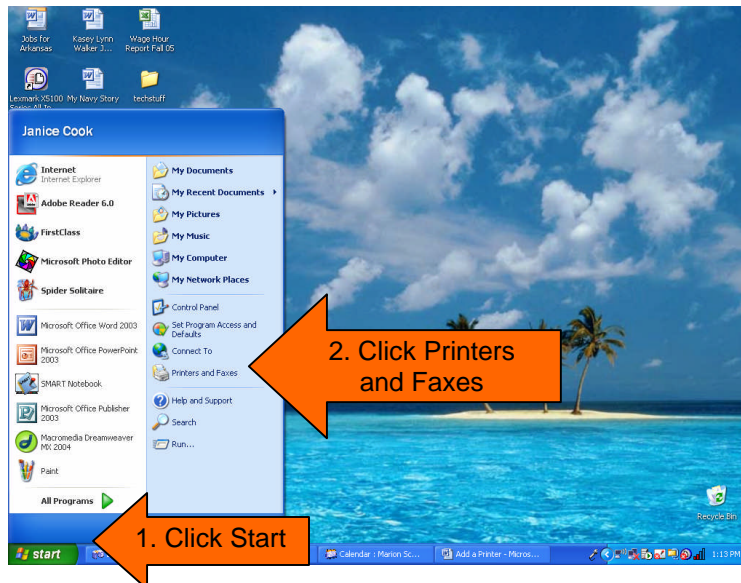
Jobs for Arkansas

Kasey Lynn Walker J...

Wage Hour Report Fall 05

Lexmark X5100 Series All-In...

My Navy Story

techstuff

Janice Cook

Internet
Internet Explorer

Adobe Reader 6.0

FirstClass

Microsoft Photo Editor

Spider Solitaire

Microsoft Office Word 2003

Microsoft Office PowerPoint 2003

SMART Notebook

Microsoft Office Publisher 2003

Macromedia Dreamweaver MX 2004

Paint

All Programs

My Documents

My Recent Documents

My Pictures

My Music

My Computer

My Network Places

Control Panel

Set Program Access and Defaults

Connect To

Printers and Faxes

Help and Support

Search

Run...

2. Click Printers and Faxes

1. Click Start

start

Calendar : Marion Sc...

Add a Printer - Micros...

1:13 PM

Recycle Bin